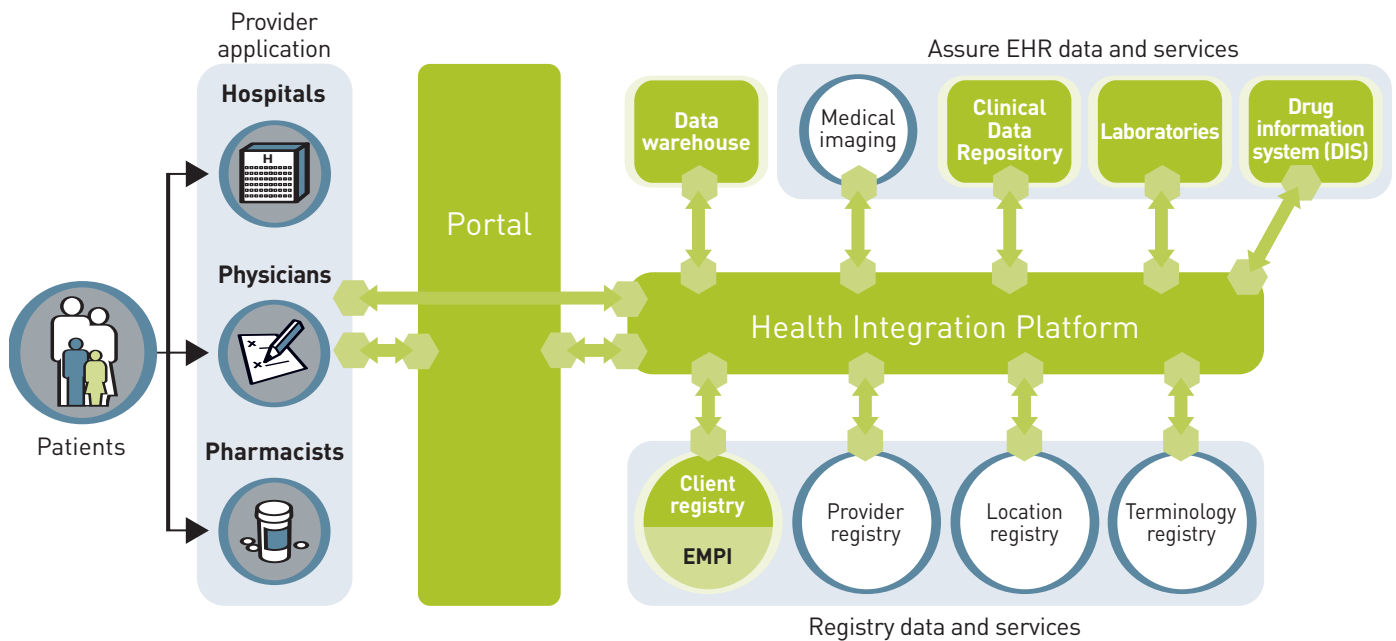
Provider application

Hospitals

H

Physicians

Pharmacists

Patients

Portal

Assure EHR data and services

Data warehouse

Medical imaging

Clinical Data Repository

Laboratories

Drug information system (DIS)

Health Integration Platform

Client registry

EMPI

Provider registry

Location registry

Terminology registry

Registry data and services